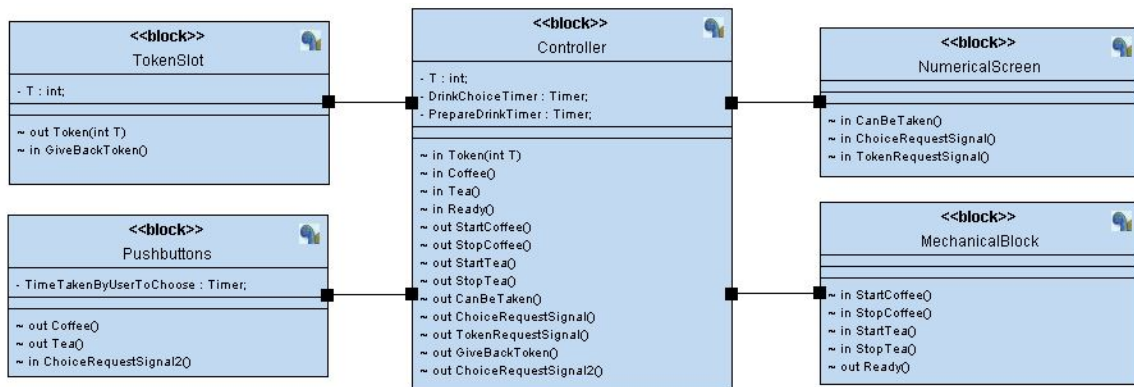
<<block>>
TokenSlot

- T : int;

~ out Token(int T)
~ in GiveBackToken()

<<block>>
Pushbuttons

- TimeTakenByUserToChoose : Timer;

~ out Coffee()
~ out Tea()
~ in ChoiceRequestSignal2()

<<block>>
Controller

- T : int;
- DrinkChoiceTimer : Timer;
- PrepareDrinkTimer : Timer;

~ in Token(int T)
~ in Coffee()
~ in Tea()
~ in Ready()
~ out StartCoffee()
~ out StopCoffee()
~ out StartTea()
~ out StopTea()
~ out CanBeTaken()
~ out ChoiceRequestSignal()
~ out TokenRequestSignal()
~ out GiveBackToken()
~ out ChoiceRequestSignal2()

<<block>>
NumericalScreen

~ in CanBeTaken()
~ in ChoiceRequestSignal()
~ in TokenRequestSignal()

<<block>>
MechanicalBlock

~ in StartCoffee()
~ in StopCoffee()
~ in StartTea()
~ in StopTea()
~ out Ready()